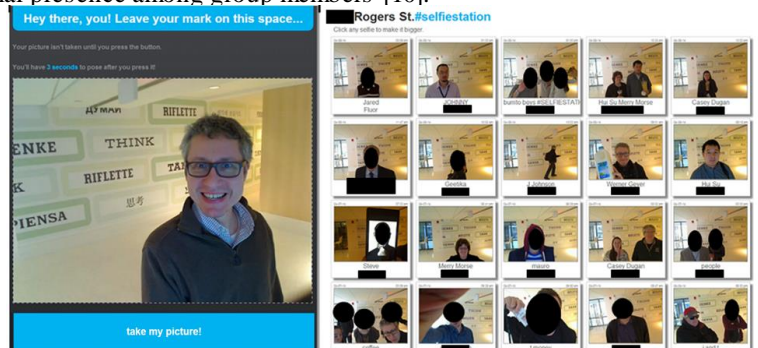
Hey there, you! Leave your mark on this space...

Your picture isn't taken until you press the button.

You'll have 3 seconds to pose after you press it!

ENKE THINK RIFLETTE RIFLETTE PIENSA

take my picture!

Rogers St.#selfiestation

Click any selfie to make it bigger.

| Jared Fluor | JOHNNY | burrito boys #SELFIESTA | Hui Su Merry Morse | Casey Dugan |
|---|---|---|---|---|
| | Geetika | J Johnson | Werner Geyer | Hui Su |
| Steve | Merry Morse | mauro | Casey Dugan | people |
| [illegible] | | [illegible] | | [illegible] |